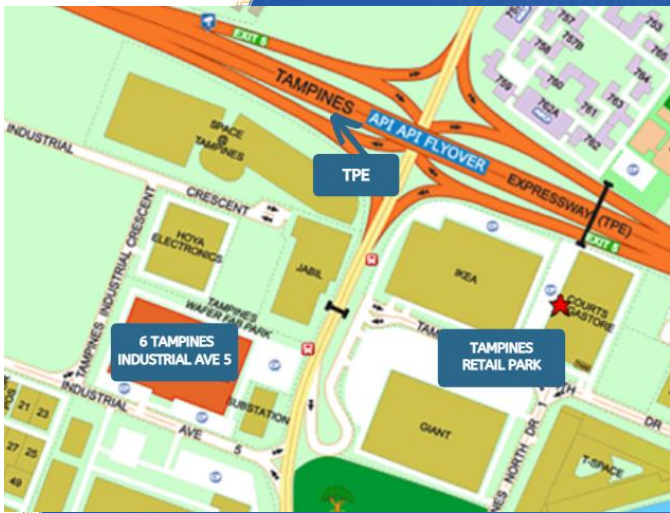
EXIT 6
757
757B
758
759
760
762A
761
763
762
TAMPINES
API API FLYOVER
SPACE @ TAMPINES
TPE
EXPRESSWAY (TPE)
INDUSTRIAL
CRESCENT
TAMPINES INDUSTRIAL CRESCENT
HOYA ELECTRONICS
JABIL
IKEA
EXIT 8
COURTS MEGASTORE
TAMPINES WAFER FAB PARK
6 TAMPINES INDUSTRIAL AVE 5
TAMPINES RETAIL PARK
INDUSTRIAL
AVE
5
SUBSTATION
GIANT
TAMPINES NORTH DR
DR
T-SPACE
21
23
27
25
49